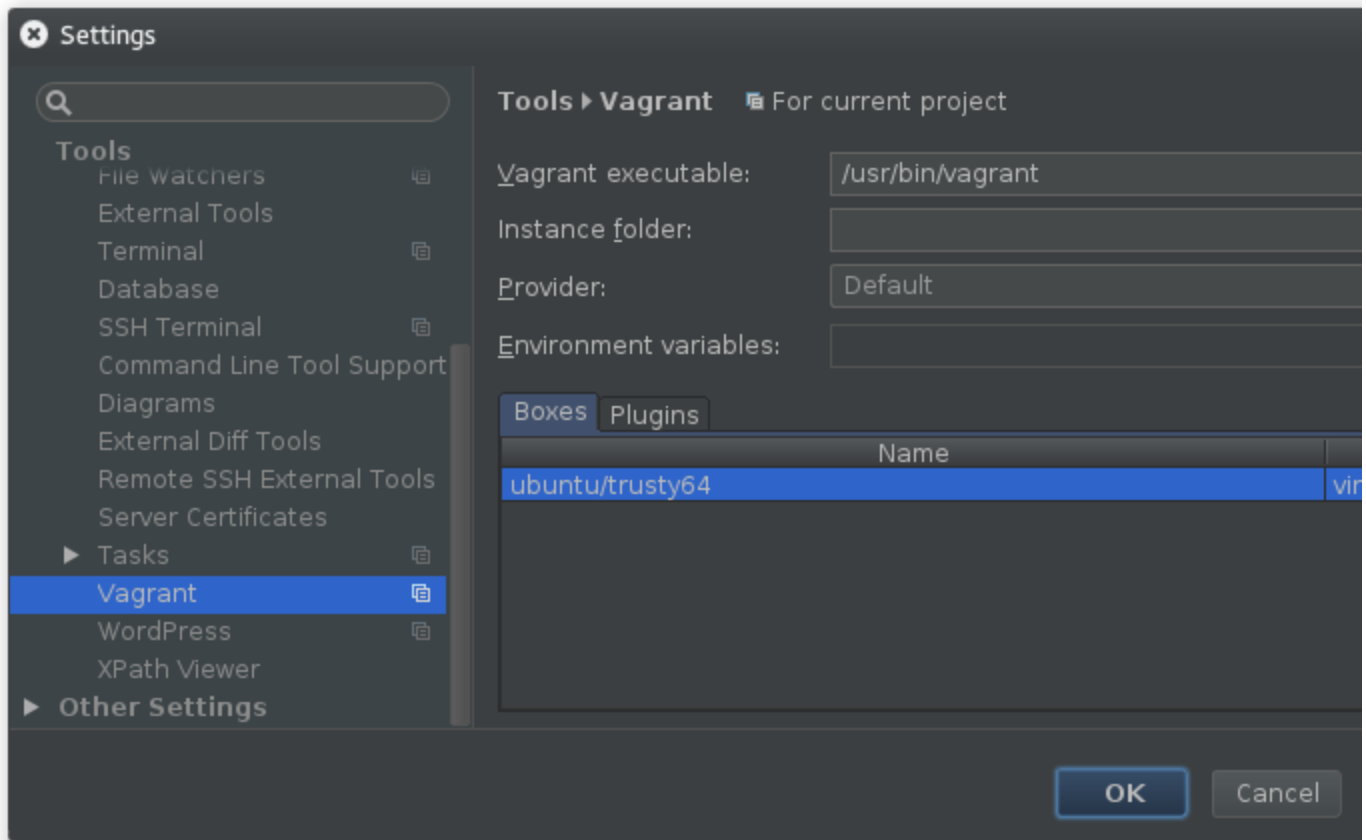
Settings

Tools
File Watchers
External Tools
Terminal
Database
SSH Terminal
Command Line Tool Support
Diagrams
External Diff Tools
Remote SSH External Tools
Server Certificates
Tasks
Vagrant
WordPress
XPath Viewer
Other Settings

Tools ▸ Vagrant For current project

Vagrant executable: /usr/bin/vagrant
Instance folder:
Provider: Default
Environment variables:

Boxes Plugins

| Name | |
|---|---|
| ubuntu/trusty64 | vir |

OK Cancel